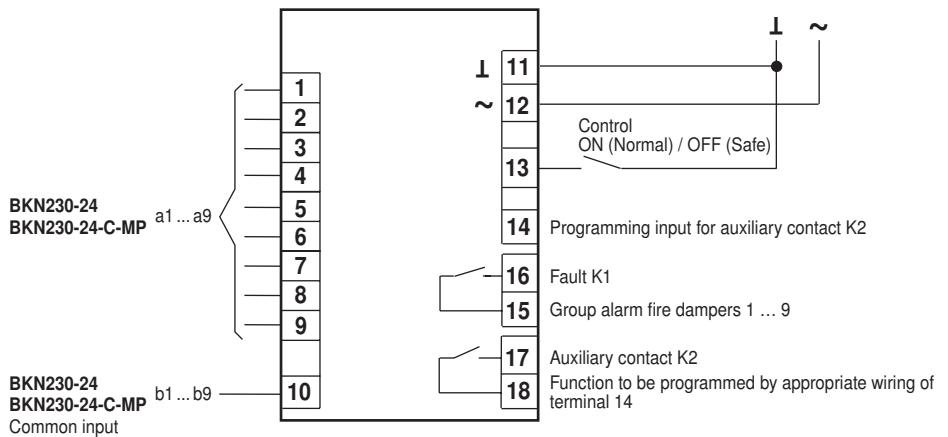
⊥ ~

1
2
3
4
5
6
7
8
9

BKN230-24
BKN230-24-C-MP a1 ... a9

BKN230-24
BKN230-24-C-MP b1 ... b9
Common input

10

⊥ 11
~ 12

Control
ON (Normal) / OFF (Safe)

13

14 Programming input for auxiliary contact K2

16 Fault K1
15 Group alarm fire dampers 1 … 9

17 Auxiliary contact K2
18 Function to be programmed by appropriate wiring of terminal 14